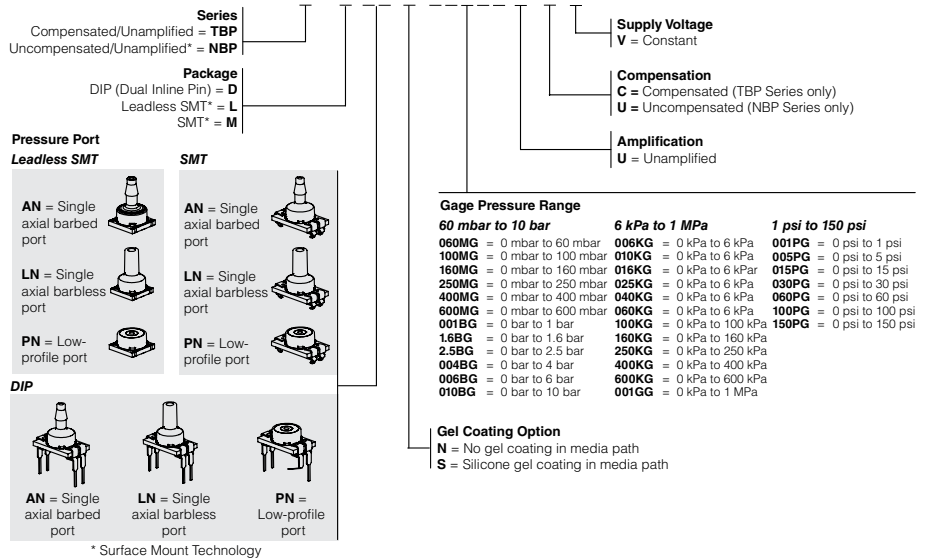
**Series**
Compensated/Unamplified = **TBP**
Uncompensated/Unamplified* = **NBP**

**Package**
DIP (Dual Inline Pin) = **D**
Leadless SMT* = **L**
SMT* = **M**

**Pressure Port**

*Leadless SMT*

**AN** = Single axial barbed port

**LN** = Single axial barbless port

**PN** = Low-profile port

*SMT*

**AN** = Single axial barbed port

**LN** = Single axial barbless port

**PN** = Low-profile port

*DIP*

**AN** = Single axial barbed port

**LN** = Single axial barbless port

**PN** = Low-profile port

\* Surface Mount Technology

**Supply Voltage**
**V** = Constant

**Compensation**
**C** = Compensated (TBP Series only)
**U** = Uncompensated (NBP Series only)

**Amplification**
**U** = Unamplified

**Gage Pressure Range**

*60 mbar to 10 bar*
**060MG** = 0 mbar to 60 mbar
**100MG** = 0 mbar to 100 mbar
**160MG** = 0 mbar to 160 mbar
**250MG** = 0 mbar to 250 mbar
**400MG** = 0 mbar to 400 mbar
**600MG** = 0 mbar to 600 mbar
**001BG** = 0 bar to 1 bar
**1.6BG** = 0 bar to 1.6 bar
**2.5BG** = 0 bar to 2.5 bar
**004BG** = 0 bar to 4 bar
**006BG** = 0 bar to 6 bar
**010BG** = 0 bar to 10 bar

*6 kPa to 1 MPa*
**006KG** = 0 kPa to 6 kPa
**010KG** = 0 kPa to 6 kPa
**016KG** = 0 kPa to 6 kPar
**025KG** = 0 kPa to 6 kPa
**040KG** = 0 kPa to 6 kPa
**060KG** = 0 kPa to 6 kPa
**100KG** = 0 kPa to 100 kPa
**160KG** = 0 kPa to 160 kPa
**250KG** = 0 kPa to 250 kPa
**400KG** = 0 kPa to 400 kPa
**600KG** = 0 kPa to 600 kPa
**001GG** = 0 kPa to 1 MPa

*1 psi to 150 psi*
**001PG** = 0 psi to 1 psi
**005PG** = 0 psi to 5 psi
**015PG** = 0 psi to 15 psi
**030PG** = 0 psi to 30 psi
**060PG** = 0 psi to 60 psi
**100PG** = 0 psi to 100 psi
**150PG** = 0 psi to 150 psi

**Gel Coating Option**
**N** = No gel coating in media path
**S** = Silicone gel coating in media path